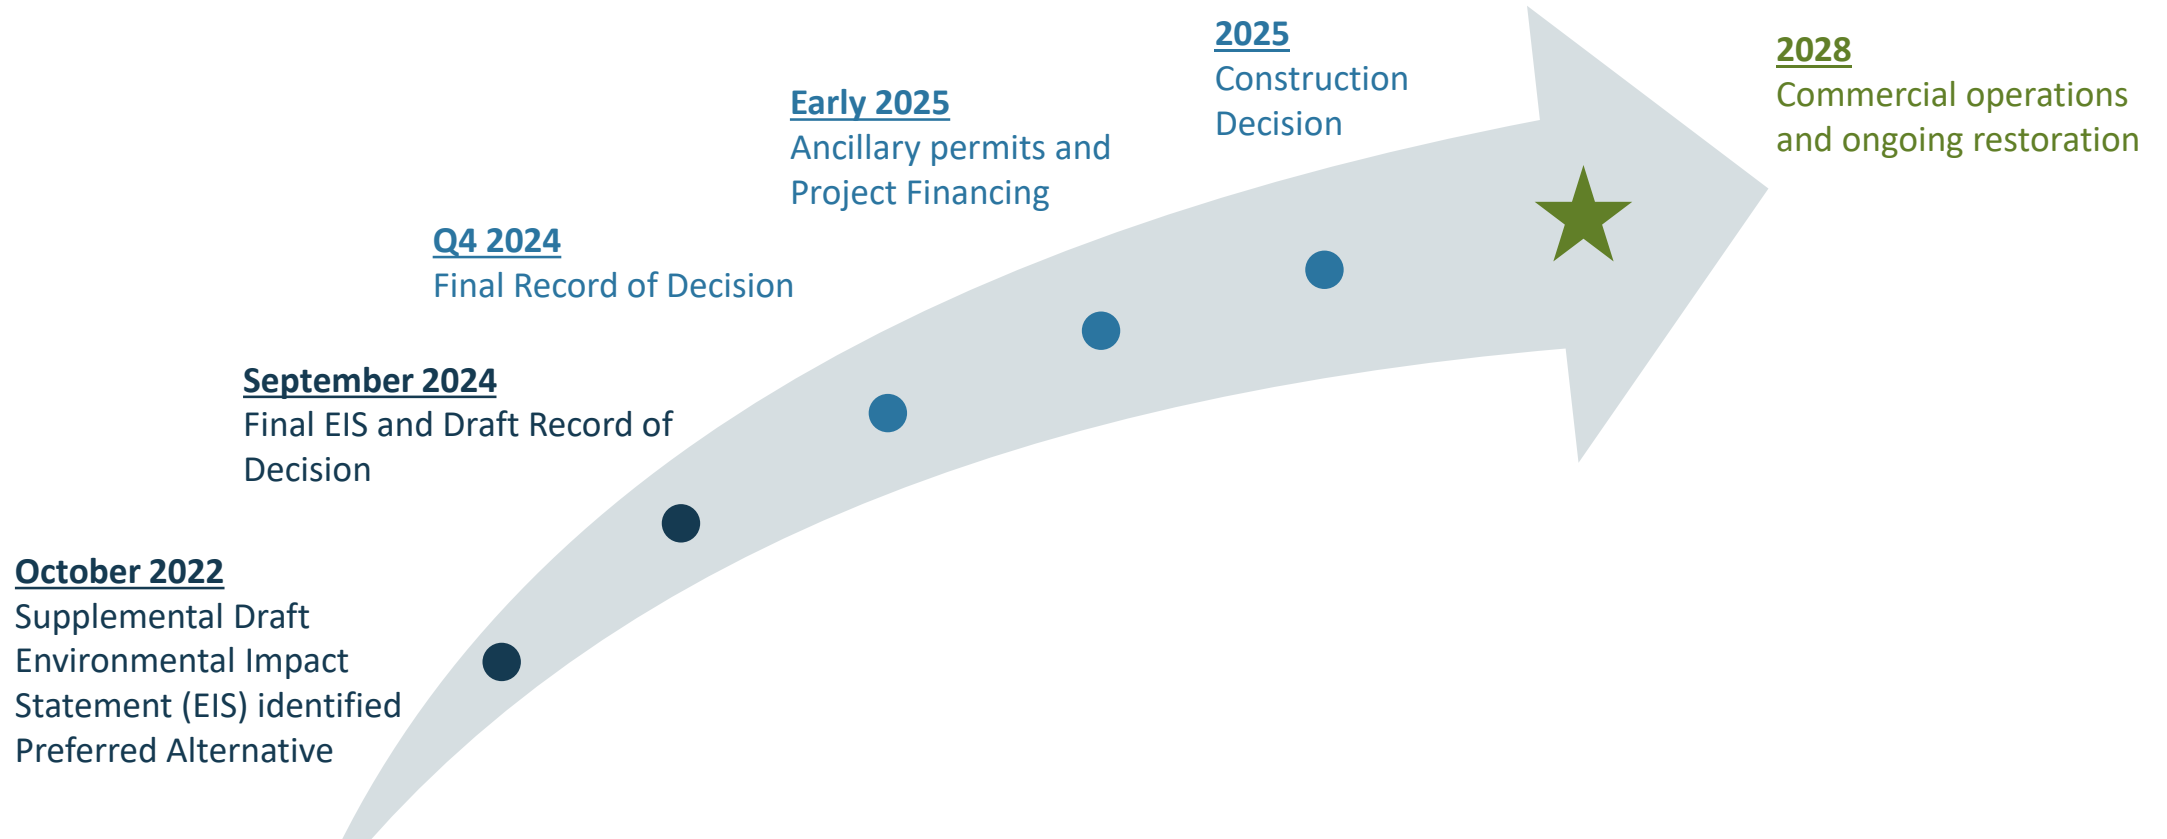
October 2022
Supplemental Draft Environmental Impact Statement (EIS) identified Preferred Alternative

September 2024
Final EIS and Draft Record of Decision

Q4 2024
Final Record of Decision

Early 2025
Ancillary permits and Project Financing

2025
Construction Decision

2028
Commercial operations and ongoing restoration